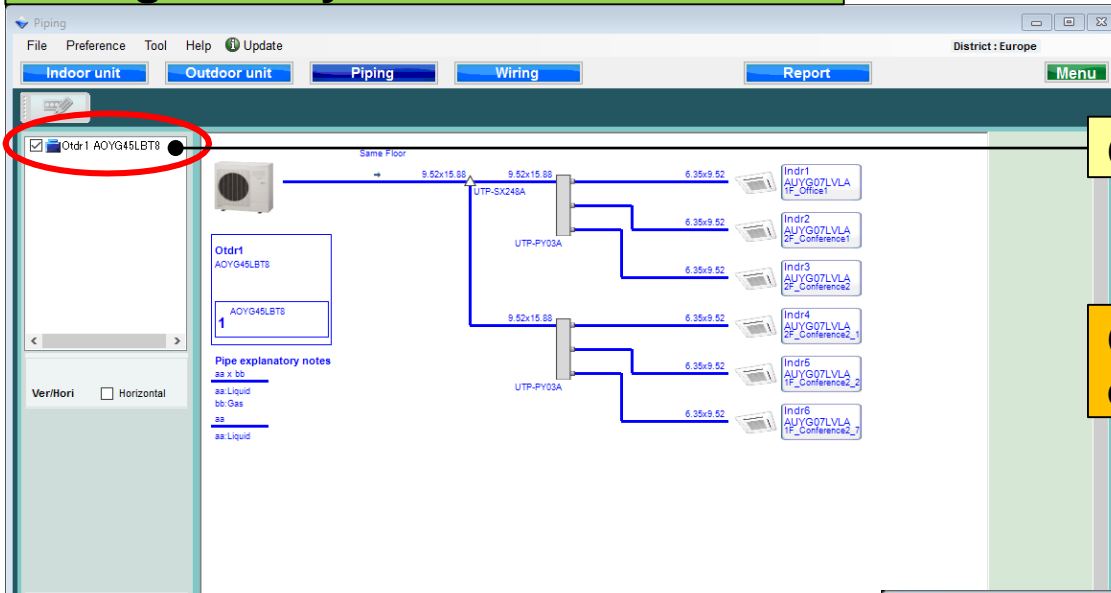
Piping

File Preference Tool Help Update

District : Europe

Indoor unit Outdoor unit Piping Wiring Report Menu

Otdr1 AOYG45LBT8

Ver/Hori Horizontal

Same Floor

9.52x15.88

9.52x15.88

UTP-SX248A

UTP-PY03A

9.52x15.88

UTP-PY03A

Otdr1
AOYG45LBT8

AOYG45LBT8
1

Pipe explanatory notes
aa x bb
aa:Liquid
bb:Gas
aa
aa:Liquid

6.35x9.52
Indr1
AUYG07LVLA
1F_Office1

6.35x9.52
Indr2
AUYG07LVLA
2F_Conference1

6.35x9.52
Indr3
AUYG07LVLA
2F_Conference2

6.35x9.52
Indr4
AUYG07LVLA
2F_Conference2_1

6.35x9.52
Indr5
AUYG07LVLA
1F_Conference2_2

6.35x9.52
Indr6
AUYG07LVLA
1F_Conference2_7